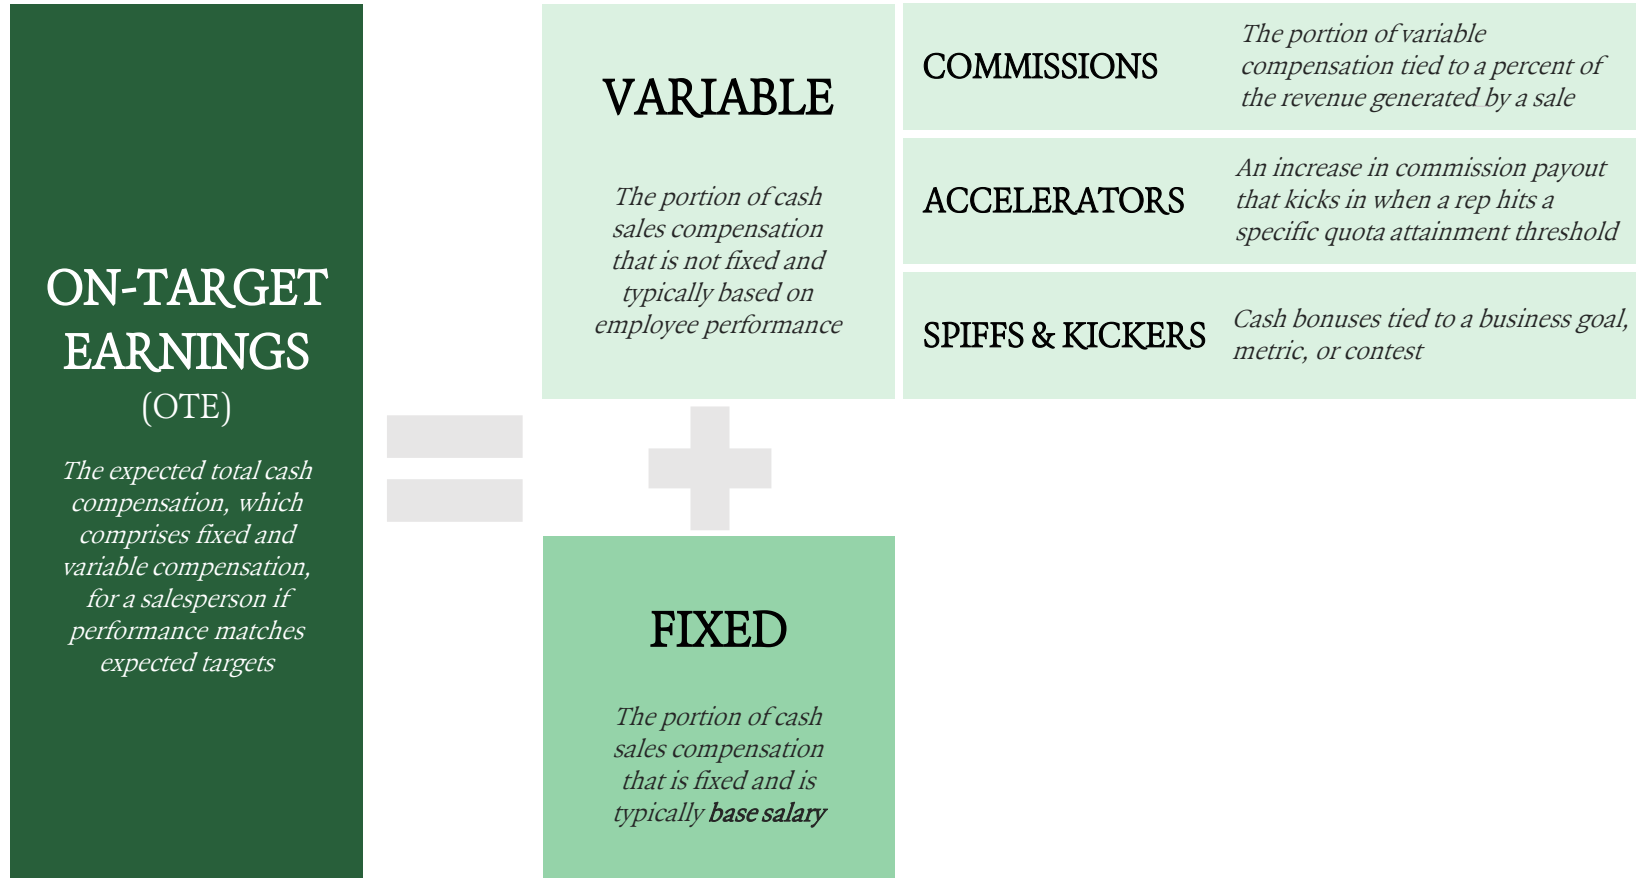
ON-TARGET EARNINGS
(OTE)

The expected total cash compensation, which comprises fixed and variable compensation, for a salesperson if performance matches expected targets

VARIABLE

The portion of cash sales compensation that is not fixed and typically based on employee performance

COMMISSIONS

The portion of variable compensation tied to a percent of the revenue generated by a sale

ACCELERATORS

An increase in commission payout that kicks in when a rep hits a specific quota attainment threshold

SPIFFS & KICKERS

Cash bonuses tied to a business goal, metric, or contest

FIXED

The portion of cash sales compensation that is fixed and is typically base salary